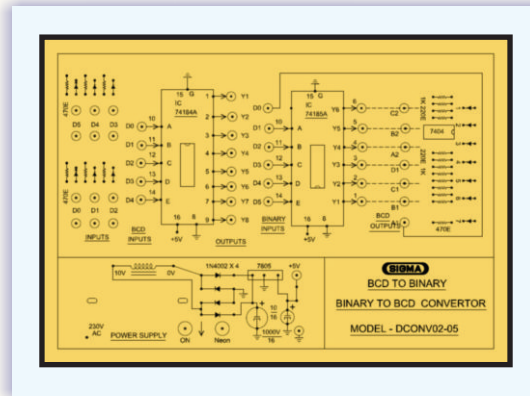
470E
D5 D4 D3
470E
D0 D1 D2
INPUTS
BCD INPUTS
D0 D1 D2 D3 D4
10 11 12 13 14
A B C D E
15 G
IC 74184A
16 8
+5V
1 2 3 4 5 6 7 9
Y1 Y2 Y3 Y4 Y5 Y6 Y7 Y8
OUTPUTS
D0 D1 D2 D3 D4 D5
BINARY INPUTS
10 11 12 13 14
A B C D E
15 G
IC 74185A
16 8
+5V
Y6 Y5 Y4 Y3 Y2 Y1
9 5 4 3 2 1
C2 B2 A2 D1 C1 B1 A1
7404
BCD OUTPUTS
470E
10K 220E
220E 1K
10V 0V
1N4002 X 4
7805
+5V
10 16
1000V 16
230V AC
POWER SUPPLY
ON
Neon
SIGMA
BCD TO BINARY
BINARY TO BCD CONVERTOR
MODEL - DCONV02-05